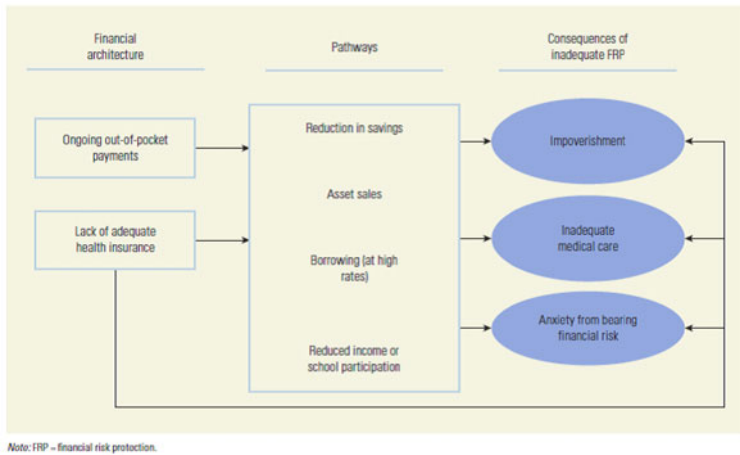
Financial architecture

Pathways

Consequences of inadequate FRP

Ongoing out-of-pocket payments

Lack of adequate health insurance

Reduction in savings

Asset sales

Borrowing (at high rates)

Reduced income or school participation

Impoverishment

Inadequate medical care

Anxiety from bearing financial risk

Note: FRP = financial risk protection.